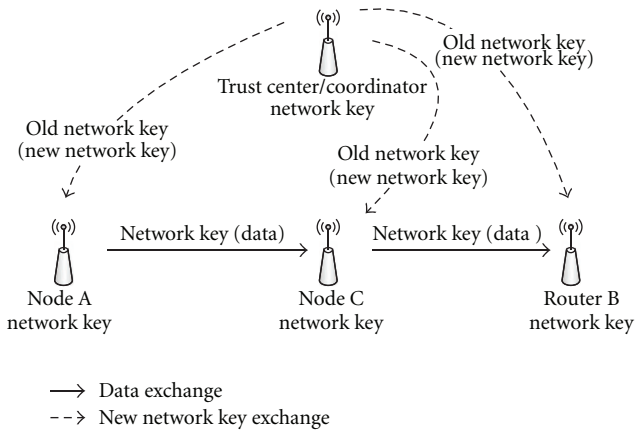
Trust center/coordinator network key

Old network key (new network key)

Old network key (new network key)

Old network key (new network key)

Network key (data)

Network key (data )

Node A network key

Node C network key

Router B network key

$\longrightarrow$ Data exchange
$-->$ New network key exchange